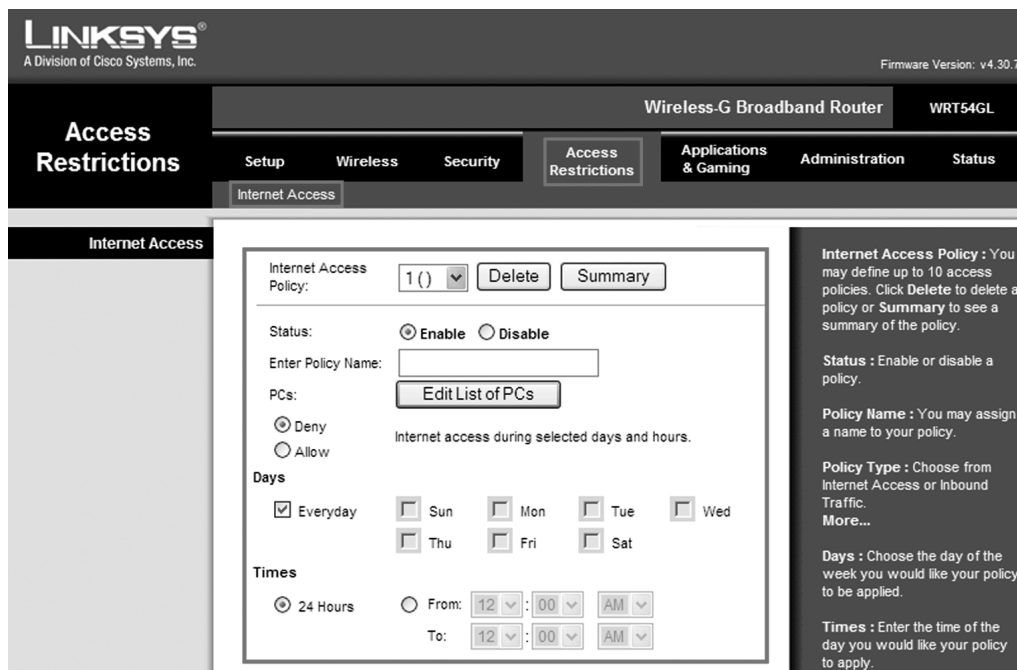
LINKSYS®
A Division of Cisco Systems, Inc.

Firmware Version: v4.30.7

Wireless-G Broadband Router WRT54GL

Access Restrictions

Setup Wireless Security Access Restrictions Applications & Gaming Administration Status

Internet Access

Internet Access

Internet Access Policy: 1 () Delete Summary

Status: Enable Disable

Enter Policy Name:

PCs: Edit List of PCs

Deny
Allow
Internet access during selected days and hours.

Days

Everyday Sun Mon Tue Wed
Thu Fri Sat

Times

24 Hours From: 12 : 00 AM
To: 12 : 00 AM

Internet Access Policy : You may define up to 10 access policies. Click Delete to delete a policy or Summary to see a summary of the policy.

Status : Enable or disable a policy.

Policy Name : You may assign a name to your policy.

Policy Type : Choose from Internet Access or Inbound Traffic.
More...

Days : Choose the day of the week you would like your policy to be applied.

Times : Enter the time of the day you would like your policy to apply.